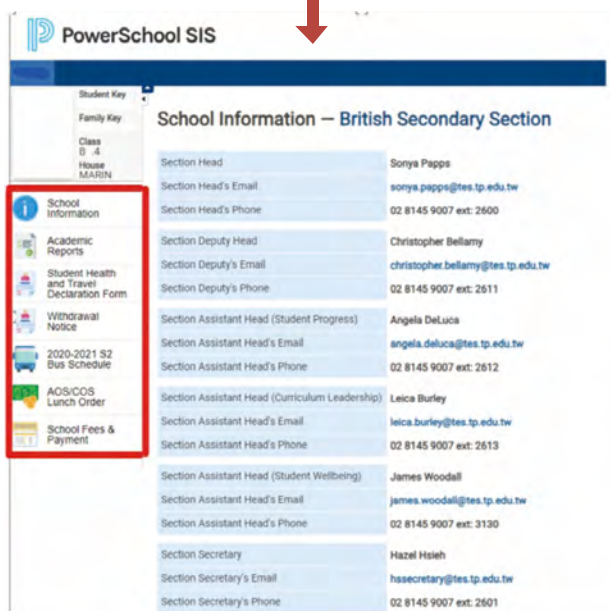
PowerSchool SIS

Student Key

Family Key

Class
8 4
House
MARIN

School Information

Academic Reports

Student Health and Travel Declaration Form

Withdrawal Notice

2020-2021 S2 Bus Schedule

AOS/COS Lunch Order

School Fees & Payment

School Information — British Secondary Section

| | |
|---|---|
| Section Head | Sonya Papps |
| Section Head's Email | sonya.papps@tes.tp.edu.tw |
| Section Head's Phone | 02 8145 9007 ext: 2600 |
| Section Deputy Head | Christopher Bellamy |
| Section Deputy's Email | christopher.bellamy@tes.tp.edu.tw |
| Section Deputy's Phone | 02 8145 9007 ext: 2611 |
| Section Assistant Head (Student Progress) | Angela DeLuca |
| Section Assistant Head's Email | angela.deluca@tes.tp.edu.tw |
| Section Assistant Head's Phone | 02 8145 9007 ext: 2612 |
| Section Assistant Head (Curriculum Leadership) | Leica Burley |
| Section Assistant Head's Email | leica.burley@tes.tp.edu.tw |
| Section Assistant Head's Phone | 02 8145 9007 ext: 2613 |
| Section Assistant Head (Student Wellbeing) | James Woodall |
| Section Assistant Head's Email | james.woodall@tes.tp.edu.tw |
| Section Assistant Head's Phone | 02 8145 9007 ext: 3130 |
| Section Secretary | Hazel Hsieh |
| Section Secretary's Email | hssecretary@tes.tp.edu.tw |
| Section Secretary's Phone | 02 8145 9007 ext: 2601 |